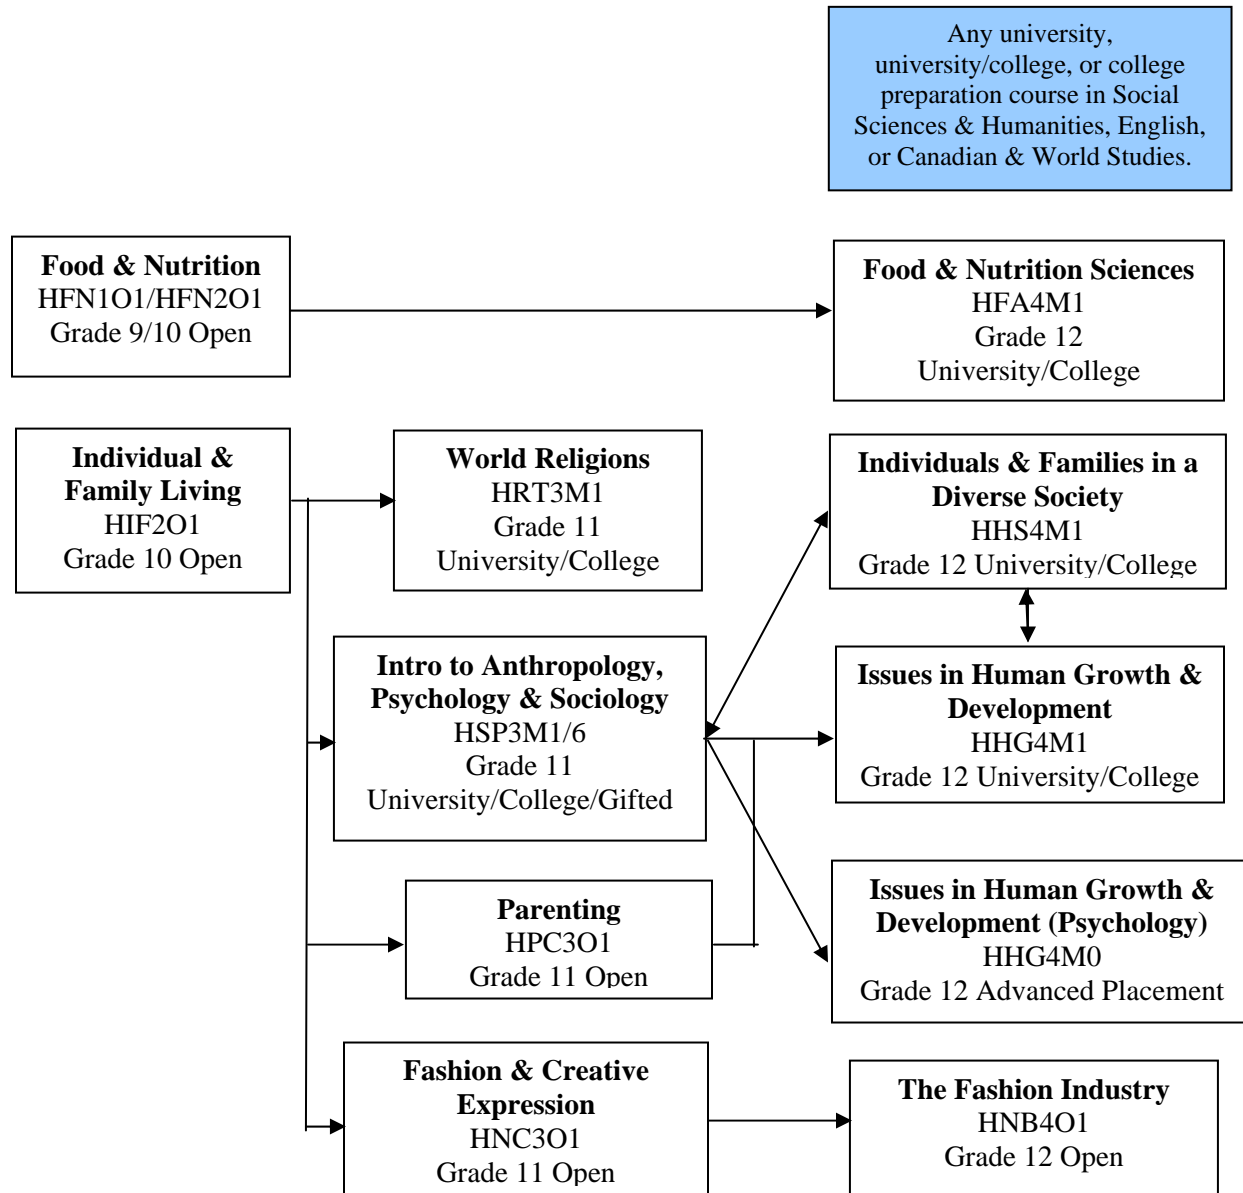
Any university, university/college, or college preparation course in Social Sciences & Humanities, English, or Canadian & World Studies.

**Food & Nutrition**
HFN1O1/HFN2O1
Grade 9/10 Open

**Food & Nutrition Sciences**
HFA4M1
Grade 12
University/College

**Individual & Family Living**
HIF2O1
Grade 10 Open

**World Religions**
HRT3M1
Grade 11
University/College

**Individuals & Families in a Diverse Society**
HHS4M1
Grade 12 University/College

**Intro to Anthropology, Psychology & Sociology**
HSP3M1/6
Grade 11
University/College/Gifted

**Issues in Human Growth & Development**
HHG4M1
Grade 12 University/College

**Parenting**
HPC3O1
Grade 11 Open

**Issues in Human Growth & Development (Psychology)**
HHG4M0
Grade 12 Advanced Placement

**Fashion & Creative Expression**
HNC3O1
Grade 11 Open

**The Fashion Industry**
HNB4O1
Grade 12 Open